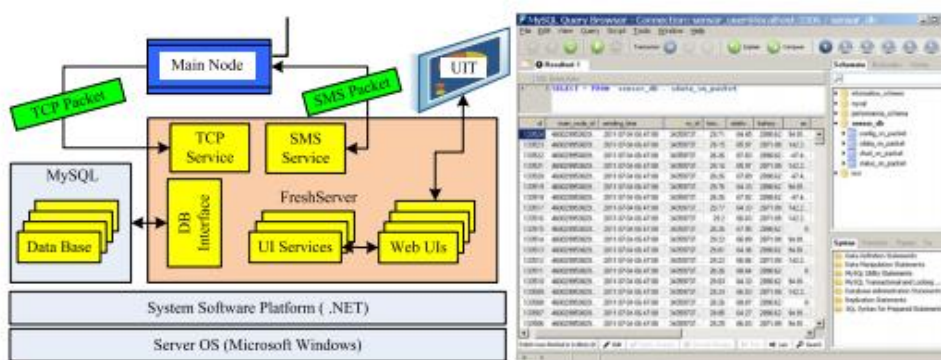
Main Node

TCP Packet

SMS Packet

UIT

TCP Service

SMS Service

MySQL

Data Base

DB Interface

FreshServer

UI Services

Web UIs

System Software Platform ( .NET)

Server OS (Microsoft Windows)

MySQL Query Browser - Connection: sensor_user@localhost:3306 / sensor_db

File Edit View Query Script Tools Window Help

Resultset 1

SELECT * FROM sensor_db . sdata_in_packet

Schemata

information_schema

mysql

performance_schema

sensor_db

config_in_packet

sdata_in_packet

shell_in_packet

status_in_packet

test

Syntax

Data Definition Statements

Data Manipulation Statements

MySQL Utility Statements

MySQL Transactional and Locking

Database Administration Statements

Replication Statements

SQL Syntax for Prepared Statements

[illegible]